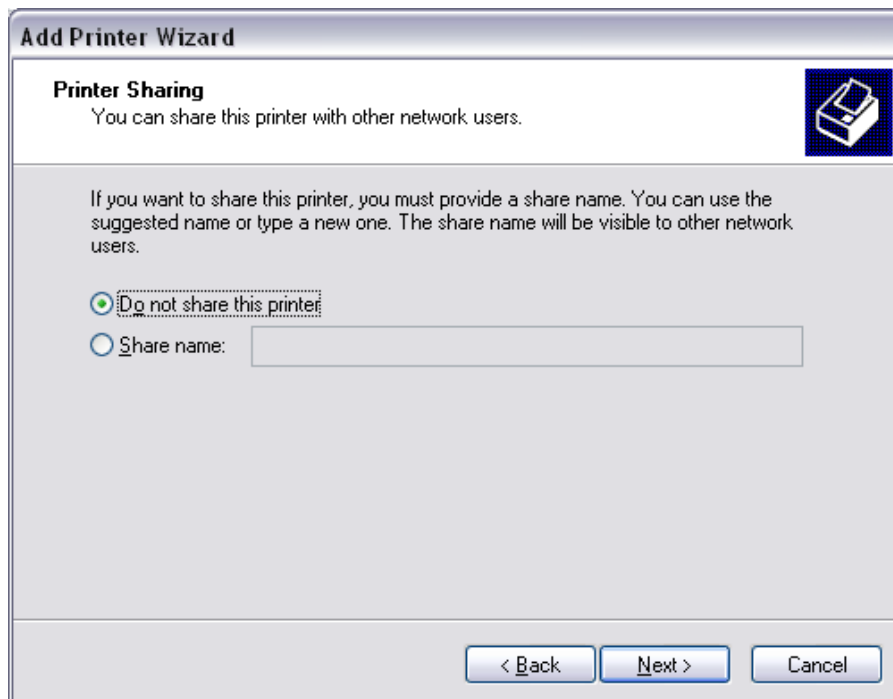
Add Printer Wizard

Printer Sharing
You can share this printer with other network users.

If you want to share this printer, you must provide a share name. You can use the suggested name or type a new one. The share name will be visible to other network users.

Do not share this printer

Share name:

< Back
Next >
Cancel